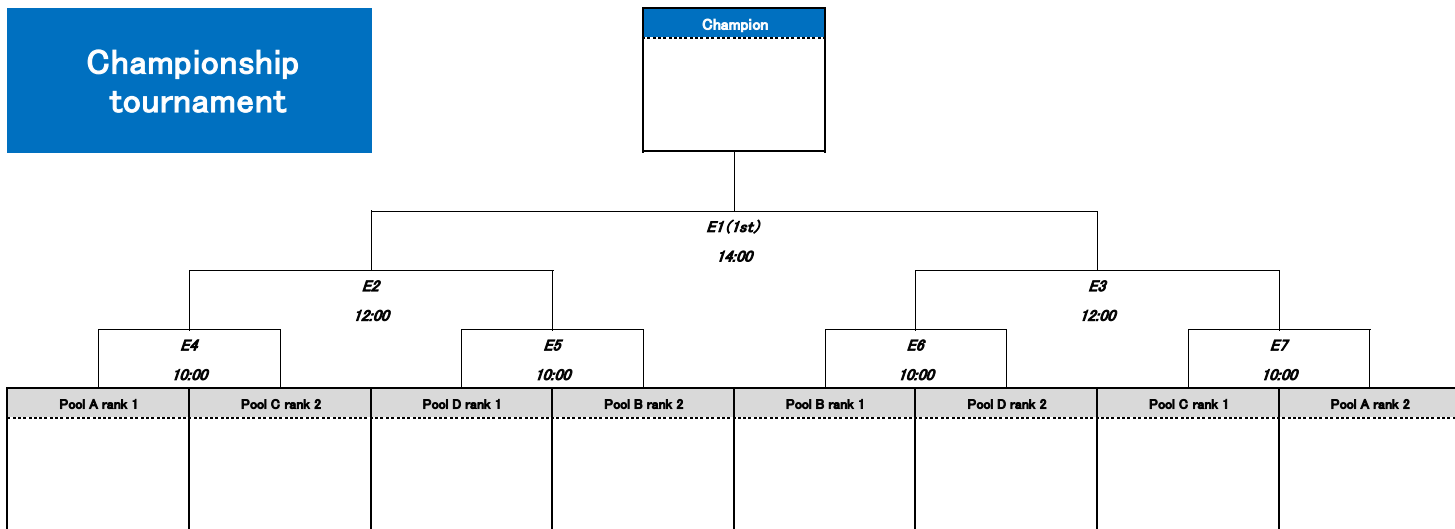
Championship tournament

Champion

E1(1st)
14:00

E2
12:00

E3
12:00

E4
10:00

E5
10:00

E6
10:00

E7
10:00

| Pool A rank 1 | Pool C rank 2 | Pool D rank 1 | Pool B rank 2 | Pool B rank 1 | Pool D rank 2 | Pool C rank 1 | Pool A rank 2 |
|---|---|---|---|---|---|---|---|